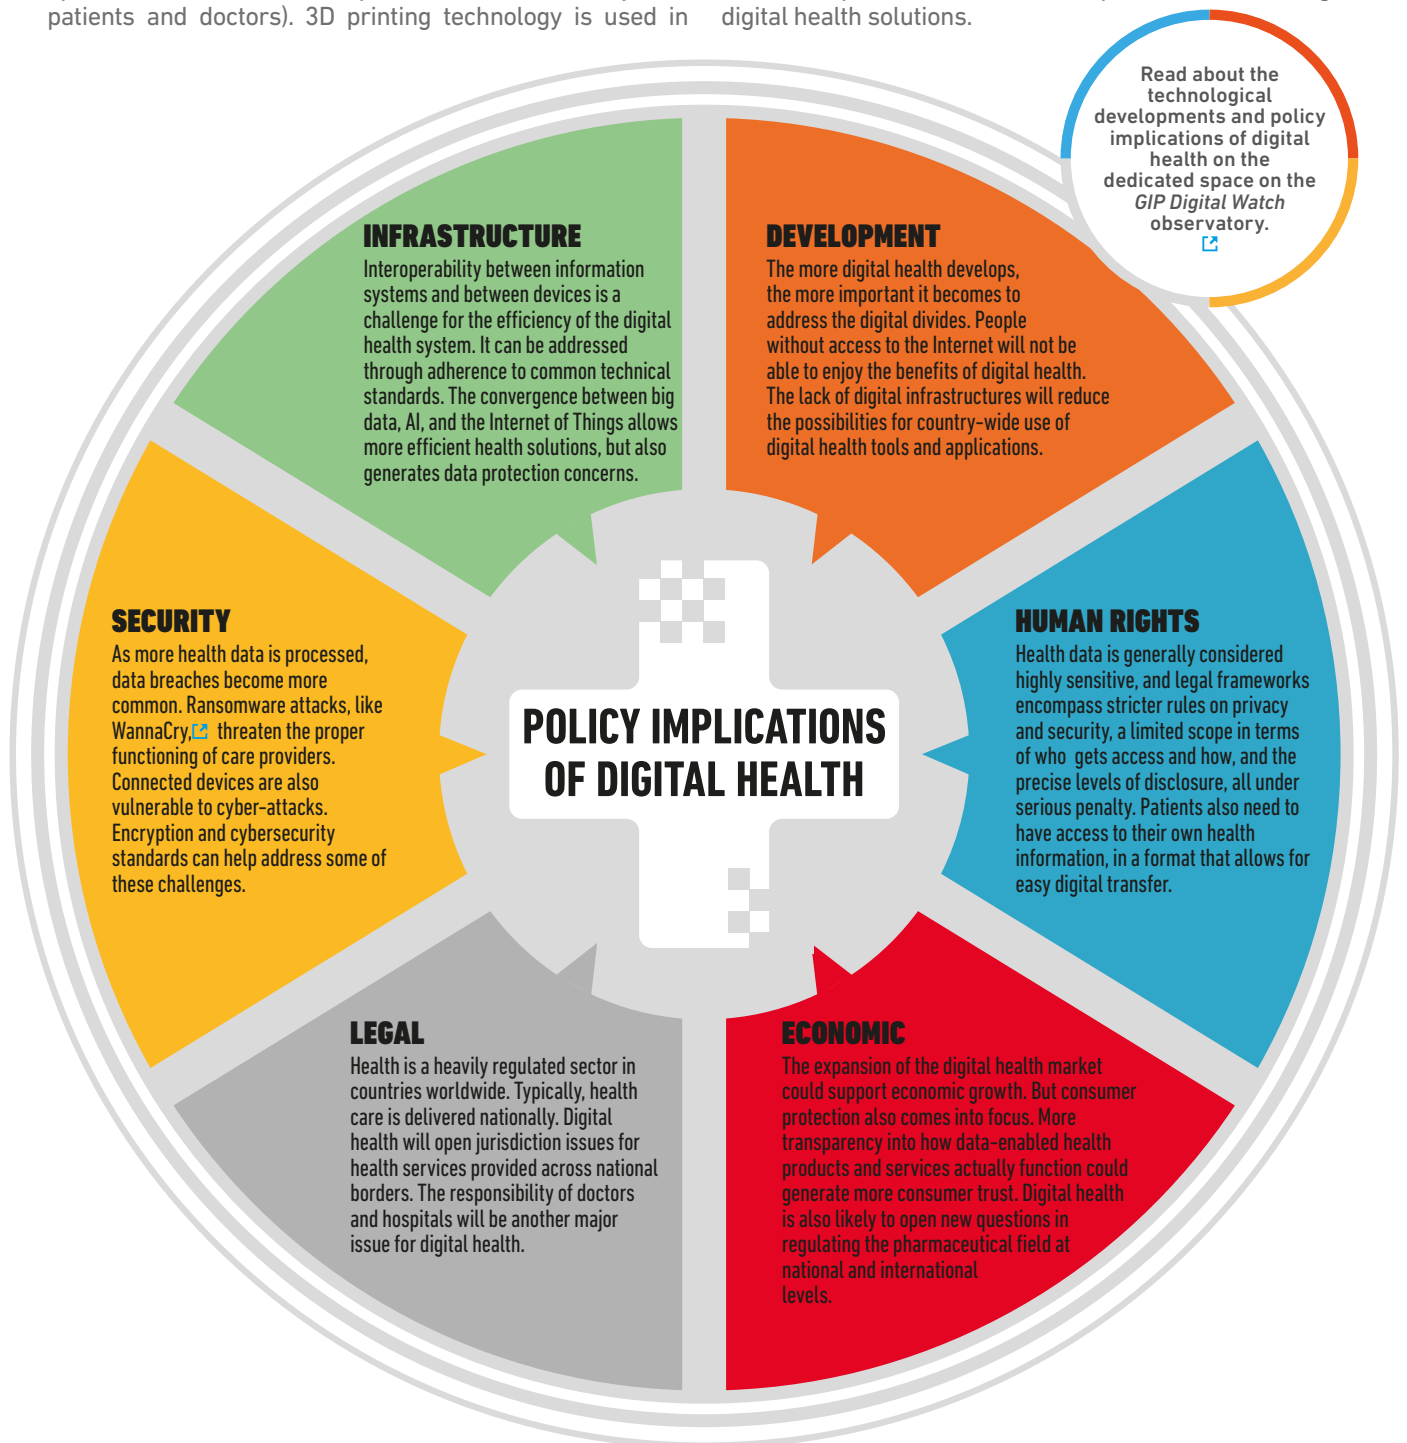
patients and doctors). 3D printing technology is used in

digital health solutions.

Read about the technological developments and policy implications of digital health on the dedicated space on the *GIP Digital Watch* observatory.

INFRASTRUCTURE
Interoperability between information systems and between devices is a challenge for the efficiency of the digital health system. It can be addressed through adherence to common technical standards. The convergence between big data, AI, and the Internet of Things allows more efficient health solutions, but also generates data protection concerns.

DEVELOPMENT
The more digital health develops, the more important it becomes to address the digital divides. People without access to the Internet will not be able to enjoy the benefits of digital health. The lack of digital infrastructures will reduce the possibilities for country-wide use of digital health tools and applications.

SECURITY
As more health data is processed, data breaches become more common. Ransomware attacks, like WannaCry, threaten the proper functioning of care providers. Connected devices are also vulnerable to cyber-attacks. Encryption and cybersecurity standards can help address some of these challenges.

POLICY IMPLICATIONS OF DIGITAL HEALTH

HUMAN RIGHTS
Health data is generally considered highly sensitive, and legal frameworks encompass stricter rules on privacy and security, a limited scope in terms of who gets access and how, and the precise levels of disclosure, all under serious penalty. Patients also need to have access to their own health information, in a format that allows for easy digital transfer.

LEGAL
Health is a heavily regulated sector in countries worldwide. Typically, health care is delivered nationally. Digital health will open jurisdiction issues for health services provided across national borders. The responsibility of doctors and hospitals will be another major issue for digital health.

ECONOMIC
The expansion of the digital health market could support economic growth. But consumer protection also comes into focus. More transparency into how data-enabled health products and services actually function could generate more consumer trust. Digital health is also likely to open new questions in regulating the pharmaceutical field at national and international levels.